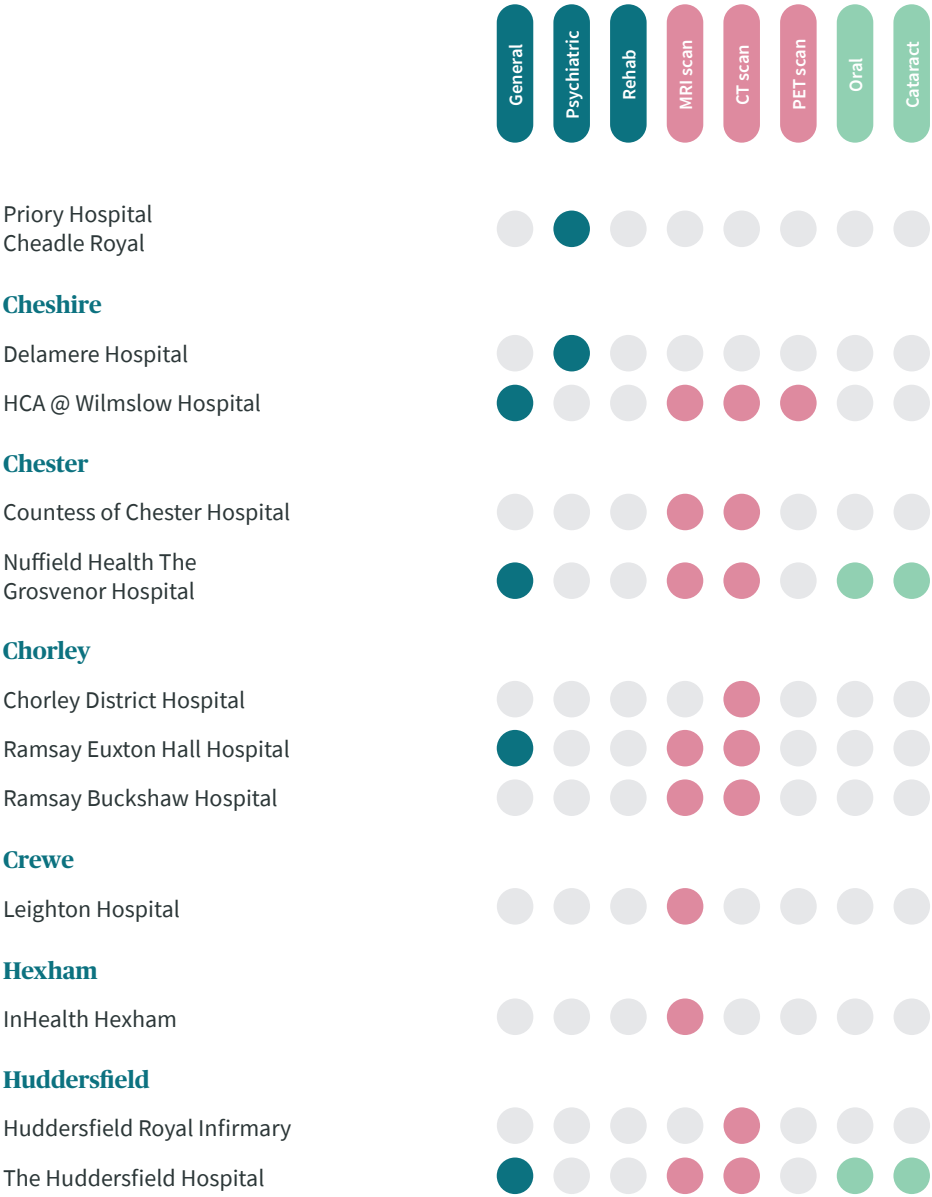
General
Psychiatric
Rehab
MRI scan
CT scan
PET scan
Oral
Cataract

Priory Hospital Cheadle Royal

Cheshire

Delamere Hospital

HCA @ Wilmslow Hospital

Chester

Countess of Chester Hospital

Nuffield Health The Grosvenor Hospital

Chorley

Chorley District Hospital

Ramsay Euxton Hall Hospital

Ramsay Buckshaw Hospital

Crewe

Leighton Hospital

Hexham

InHealth Hexham

Huddersfield

Huddersfield Royal Infirmary

The Huddersfield Hospital